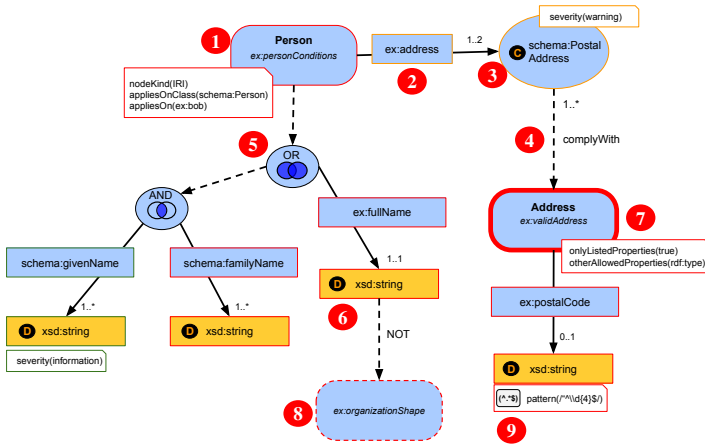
1
Person
ex:personConditions
nodeKind(IRI)
appliesOnClass(schema:Person)
appliesOn(ex:bob)
ex:address
1..2
2
severity(warning)
C schema:Postal Address
3
1..*
4
complyWith
5
OR
AND
ex:fullName
schema:givenName
schema:familyName
1..*
1..*
D xsd:string
D xsd:string
severity(information)
1..1
D xsd:string
6
NOT
8
ex:organizationShape
Address
ex:validAddress
7
onlyListedProperties(true)
otherAllowedProperties(rdf:type)
ex:postalCode
0..1
D xsd:string
(^.*$) pattern(/^\\d{4}$/)
9